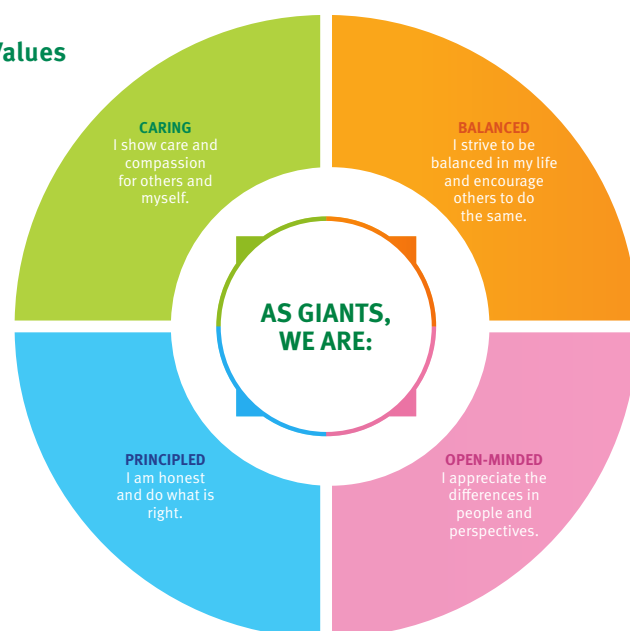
Values

CARING
I show care and compassion for others and myself.

BALANCED
I strive to be balanced in my life and encourage others to do the same.

AS GIANTS, WE ARE:

PRINCIPLED
I am honest and do what is right.

OPEN-MINDED
I appreciate the differences in people and perspectives.